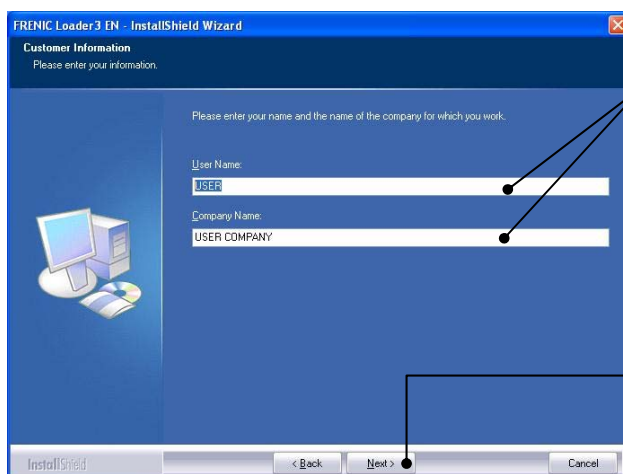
FRENIC Loader3 EN - InstallShield Wizard

Customer Information
Please enter your information.

Please enter your name and the name of the company for which you work.

User Name:
USER

Company Name:
USER COMPANY

InstallShield

< Back
Next >
Cancel